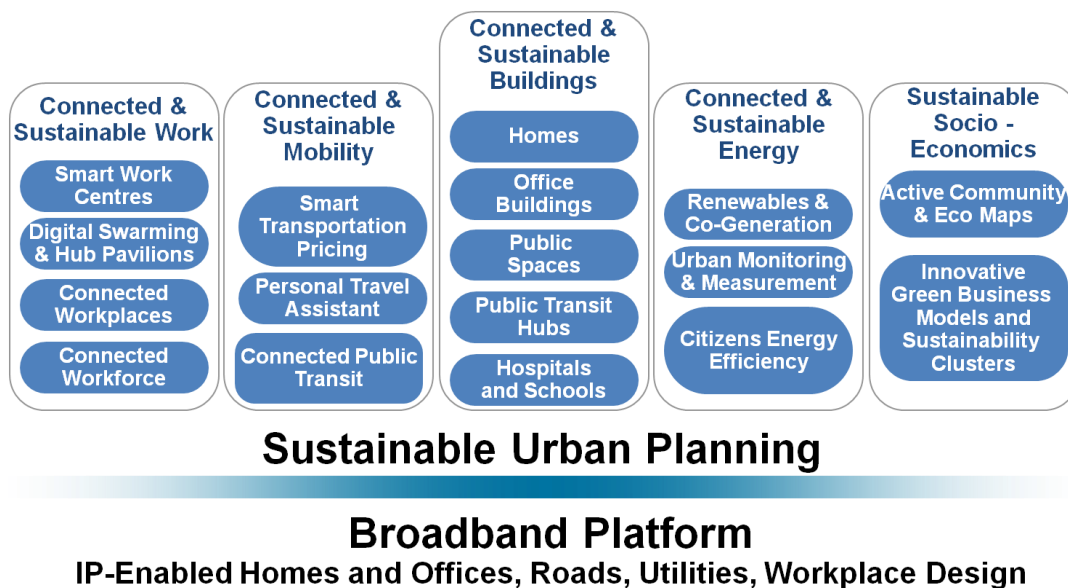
Connected & Sustainable Work

Smart Work Centres

Digital Swarming & Hub Pavilions

Connected Workplaces

Connected Workforce

Connected & Sustainable Mobility

Smart Transportation Pricing

Personal Travel Assistant

Connected Public Transit

Connected & Sustainable Buildings

Homes

Office Buildings

Public Spaces

Public Transit Hubs

Hospitals and Schools

Connected & Sustainable Energy

Renewables & Co-Generation

Urban Monitoring & Measurement

Citizens Energy Efficiency

Sustainable Socio - Economics

Active Community & Eco Maps

Innovative Green Business Models and Sustainability Clusters

Sustainable Urban Planning

Broadband Platform

IP-Enabled Homes and Offices, Roads, Utilities, Workplace Design